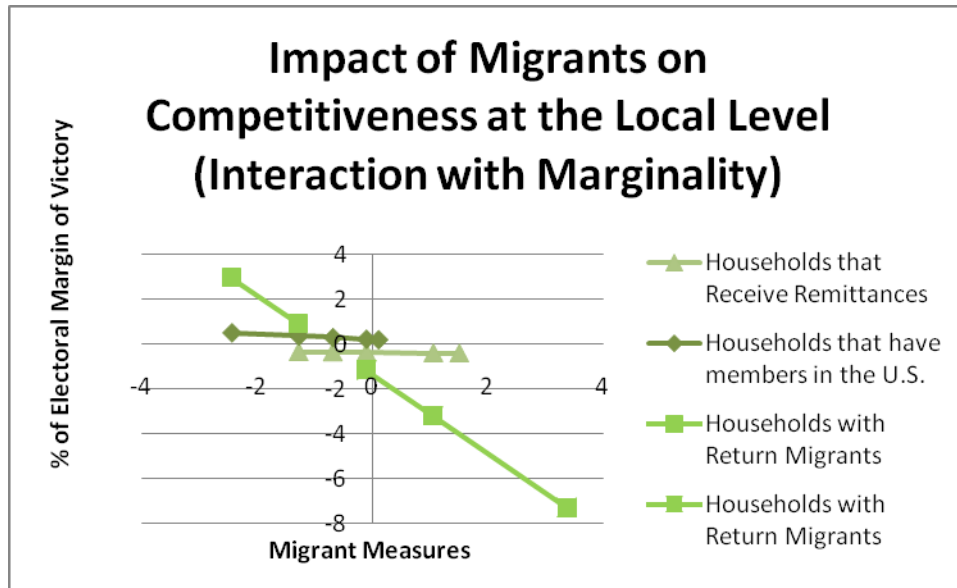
Impact of Migrants on Competitiveness at the Local Level (Interaction with Marginality)

% of Electoral Margin of Victory

4
2
0
-2
-4
-6
-8

-4
-2
0
2
4

Migrant Measures

Households that Receive Remittances

Households that have members in the U.S.

Households with Return Migrants

Households with Return Migrants